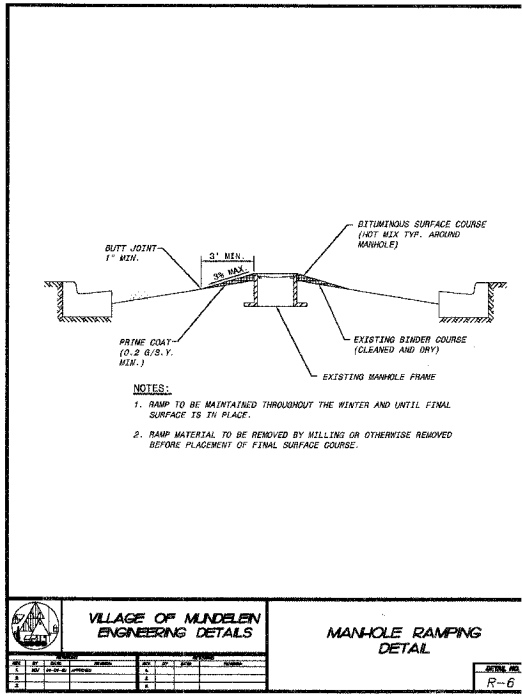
BITUMINOUS SURFACE COURSE (HOT MIX TYP. AROUND MANHOLE)

BUTT JOINT 1" MIN.

3' MIN.

3% MAX.

PRIME COAT (0.2 G/S.Y. MIN.)

EXISTING BINDER COURSE (CLEANED AND DRY)

EXISTING MANHOLE FRAME

NOTES:

1. RAMP TO BE MAINTAINED THROUGHOUT THE WINTER AND UNTIL FINAL SURFACE IS IN PLACE.

2. RAMP MATERIAL TO BE REMOVED BY MILLING OR OTHERWISE REMOVED BEFORE PLACEMENT OF FINAL SURFACE COURSE.

VILLAGE OF MUNDELEIN ENGINEERING DETAILS

MANHOLE RAMPING DETAIL

DETAIL NO.
R-6